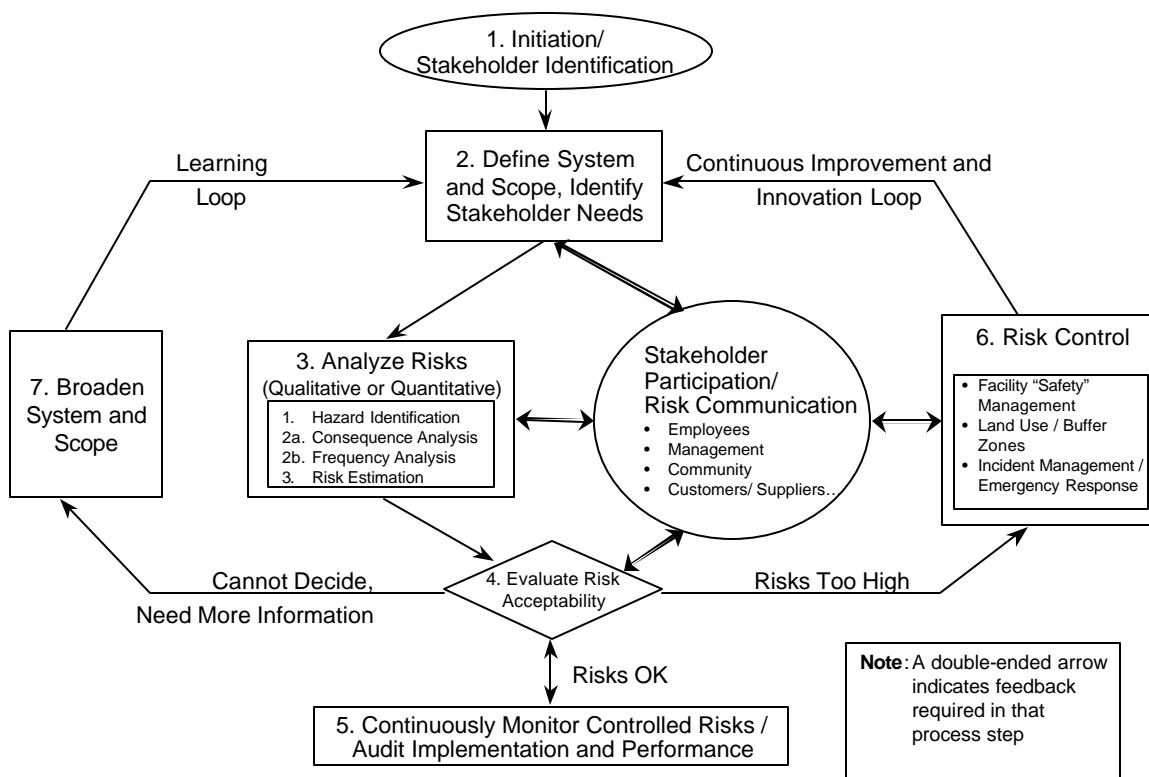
1. Initiation/ Stakeholder Identification

Learning Loop

2. Define System and Scope, Identify Stakeholder Needs

Continuous Improvement and Innovation Loop

7. Broaden System and Scope

3. Analyze Risks (Qualitative or Quantitative)

1. Hazard Identification
2a. Consequence Analysis
2b. Frequency Analysis
3. Risk Estimation

Stakeholder Participation/ Risk Communication
• Employees
• Management
• Community
• Customers/ Suppliers…

6. Risk Control
• Facility "Safety" Management
• Land Use / Buffer Zones
• Incident Management / Emergency Response

Cannot Decide, Need More Information

4. Evaluate Risk Acceptability

Risks Too High

Risks OK

5. Continuously Monitor Controlled Risks / Audit Implementation and Performance

**Note**: A double-ended arrow indicates feedback required in that process step